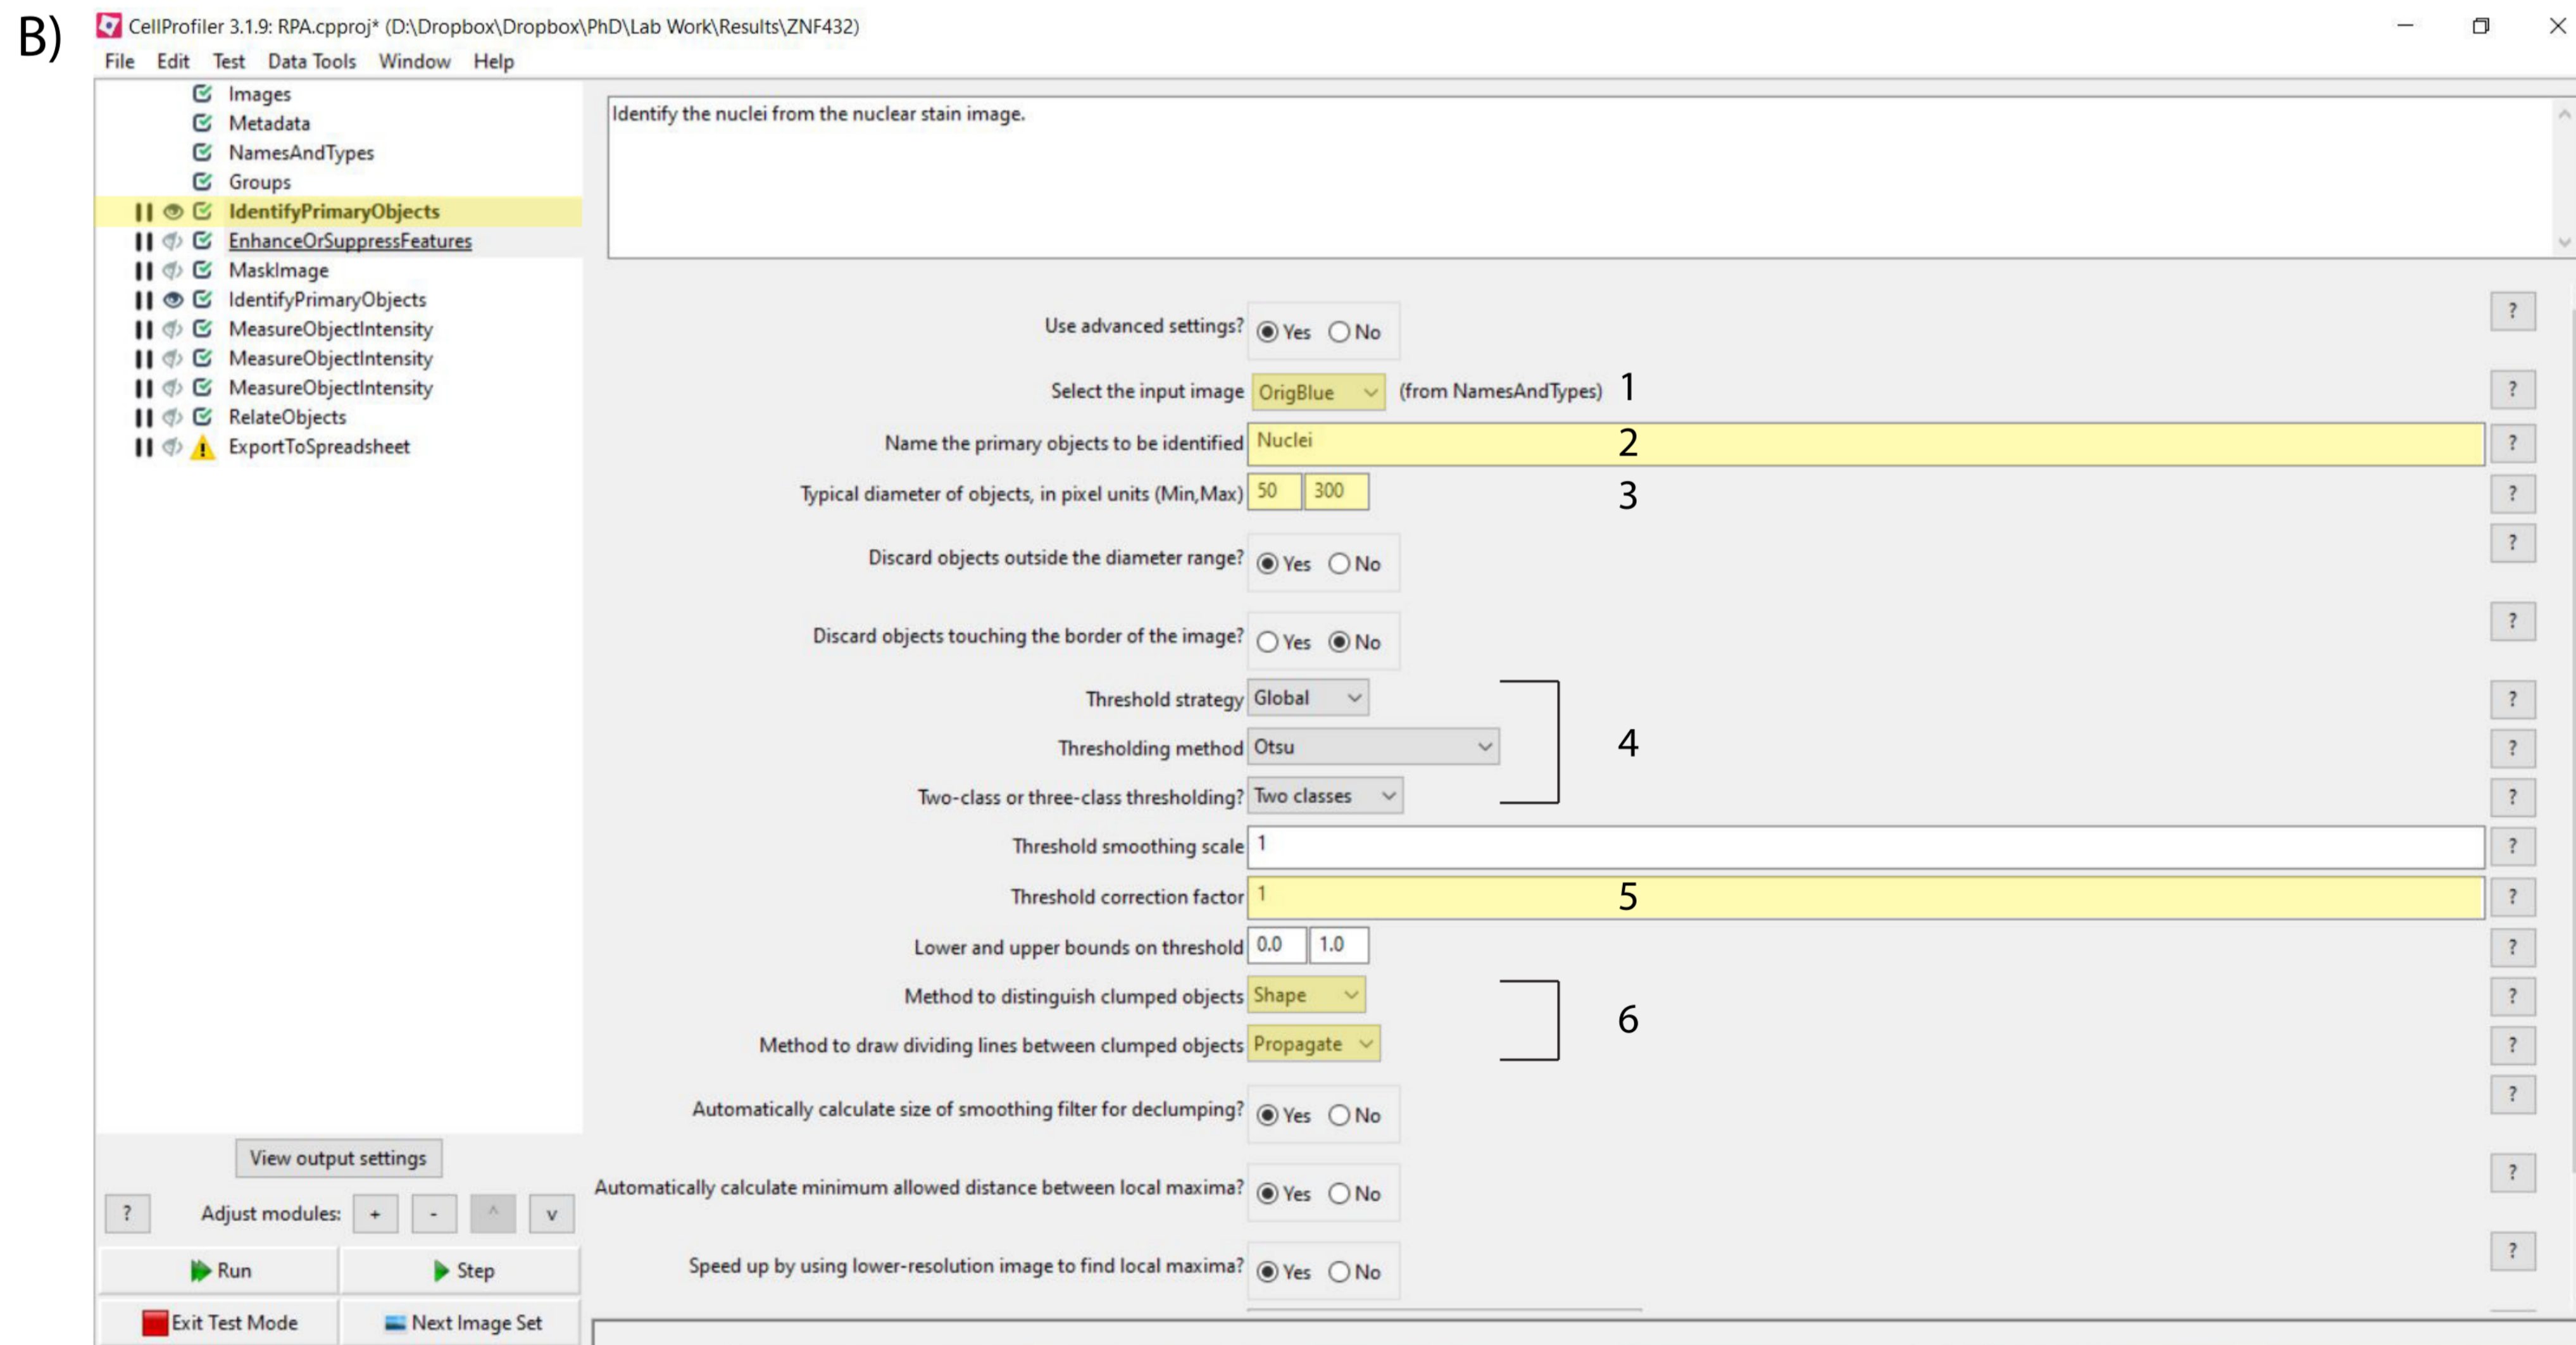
B)

CellProfiler 3.1.9: RPA.cpproj* (D:\Dropbox\Dropbox\PhD\Lab Work\Results\ZNF432)

File Edit Test Data Tools Window Help

Images
Metadata
NamesAndTypes
Groups
IdentifyPrimaryObjects
EnhanceOrSuppressFeatures
MaskImage
IdentifyPrimaryObjects
MeasureObjectIntensity
MeasureObjectIntensity
MeasureObjectIntensity
RelateObjects
ExportToSpreadsheet

Identify the nuclei from the nuclear stain image.

Use advanced settings? Yes No ?
Select the input image OrigBlue (from NamesAndTypes) 1 ?
Name the primary objects to be identified Nuclei 2 ?
Typical diameter of objects, in pixel units (Min,Max) 50 300 3 ?
Discard objects outside the diameter range? Yes No ?
Discard objects touching the border of the image? Yes No ?
Threshold strategy Global ?
Thresholding method Otsu 4 ?
Two-class or three-class thresholding? Two classes ?
Threshold smoothing scale 1 ?
Threshold correction factor 1 5 ?
Lower and upper bounds on threshold 0.0 1.0 ?
Method to distinguish clumped objects Shape 6 ?
Method to draw dividing lines between clumped objects Propagate ?
Automatically calculate size of smoothing filter for declumping? Yes No ?
Automatically calculate minimum allowed distance between local maxima? Yes No ?
Speed up by using lower-resolution image to find local maxima? Yes No ?

View output settings
? Adjust modules: + - ^ v
Run Step
Exit Test Mode Next Image Set